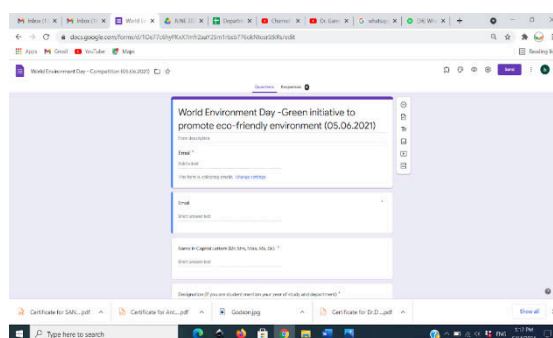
Inbox (1) ×  Inbox (1) ×  World E ×  RJNE 2 ×  Departm ×  Channel ×  Dr Ganes ×  whatsapp ×  (36) Wh ×  +

docs.google.com/forms/d/1OeT7c6hyfFkxX7m9ZaaP25m1bsb776ckNbxuz58Kfk/edit

Apps  Gmail  YouTube  Maps  Reading list

World Environment Day - Competition (05.06.2021)

Send

Questions  Responses

World Environment Day -Green initiative to promote eco-friendly environment (05.06.2021)

Form description

Email *

Valid email

This form is collecting emails. Change settings

Email

Short answer text

Name in Capital Letters (Mr. Mrs. Miss. Ms. Dr.) *

Short answer text

Designation (If you are student mention your year of study and department) *

Certificate for SAN....pdf  Certificate for Ant....pdf  Godson.jpg  Certificate for Dr.D....pdf  Show all

Type here to search

1:17 PM